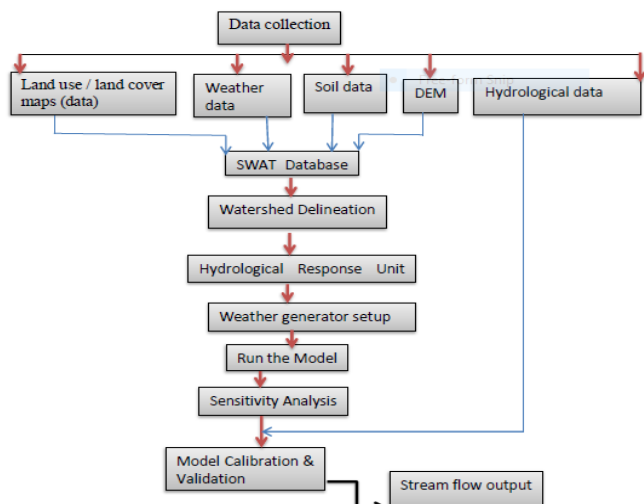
Data collection

Land use / land cover maps (data)

Weather data

Soil data

DEM

Hydrological data

SWAT Database

Watershed Delineation

Hydrological Response Unit

Weather generator setup

Run the Model

Sensitivity Analysis

Model Calibration & Validation

Stream flow output